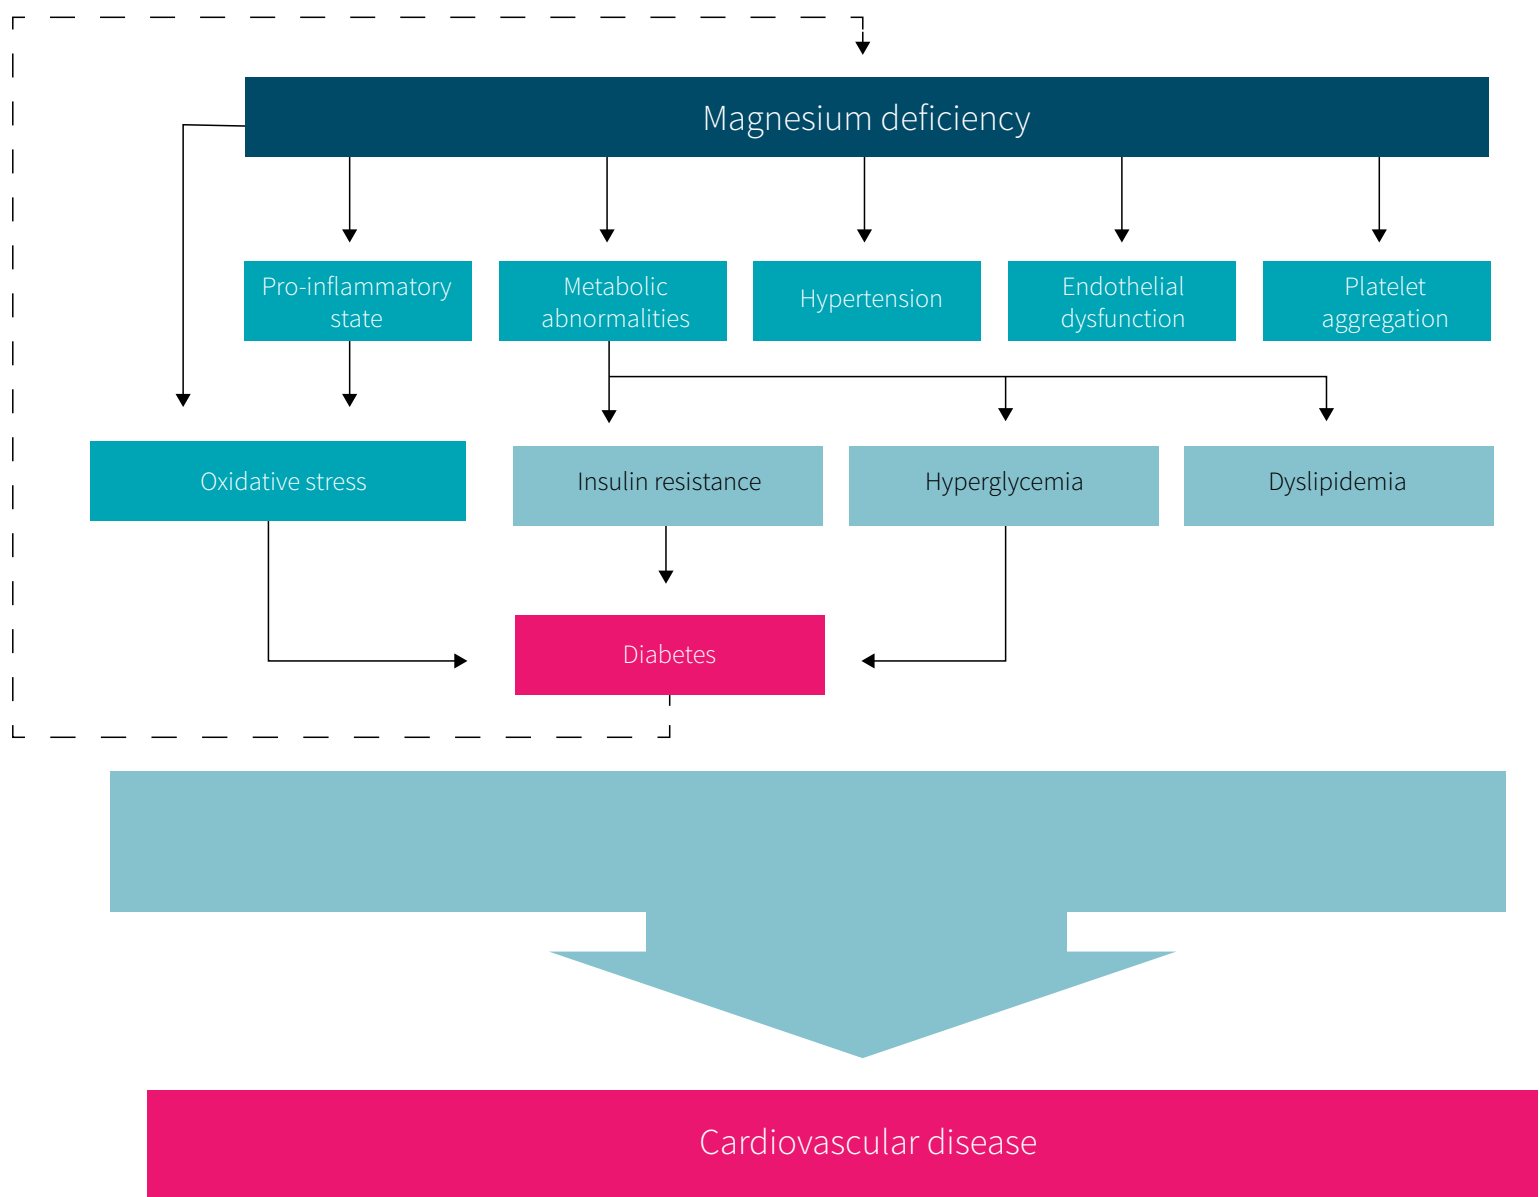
Magnesium deficiency

Pro-inflammatory state

Metabolic abnormalities

Hypertension

Endothelial dysfunction

Platelet aggregation

Oxidative stress

Insulin resistance

Hyperglycemia

Dyslipidemia

Diabetes

Cardiovascular disease